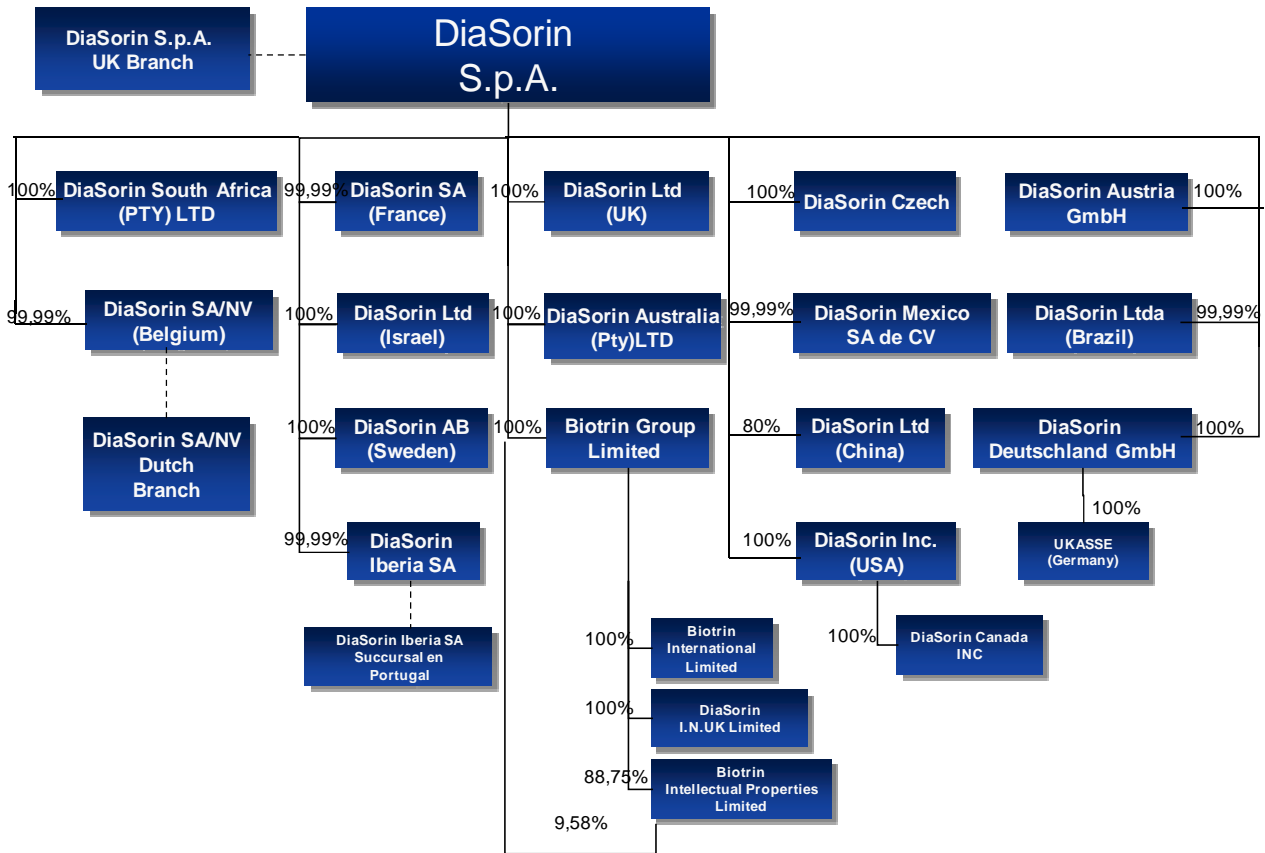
DiaSorin S.p.A.
UK Branch

DiaSorin
S.p.A.

100%
DiaSorin South Africa
(PTY) LTD

99,99%
DiaSorin SA/NV
(Belgium)

DiaSorin SA/NV
Dutch
Branch

99,99%
DiaSorin SA
(France)

100%
DiaSorin Ltd
(Israel)

100%
DiaSorin AB
(Sweden)

99,99%
DiaSorin
Iberia SA

DiaSorin Iberia SA
Succursal en
Portugal

100%
DiaSorin Ltd
(UK)

100%
DiaSorin Australia
(Pty)LTD

100%
Biotrin Group
Limited

100%
Biotrin
International
Limited

100%
DiaSorin
I.N.UK Limited

88,75%
Biotrin
Intellectual Properties
Limited

9,58%

100%
DiaSorin Czech

99,99%
DiaSorin Mexico
SA de CV

80%
DiaSorin Ltd
(China)

100%
DiaSorin Inc.
(USA)

100%
DiaSorin Canada
INC

DiaSorin Austria
GmbH
100%

DiaSorin Ltda
(Brazil)
99,99%

DiaSorin
Deutschland GmbH
100%

100%
UKASSE
(Germany)